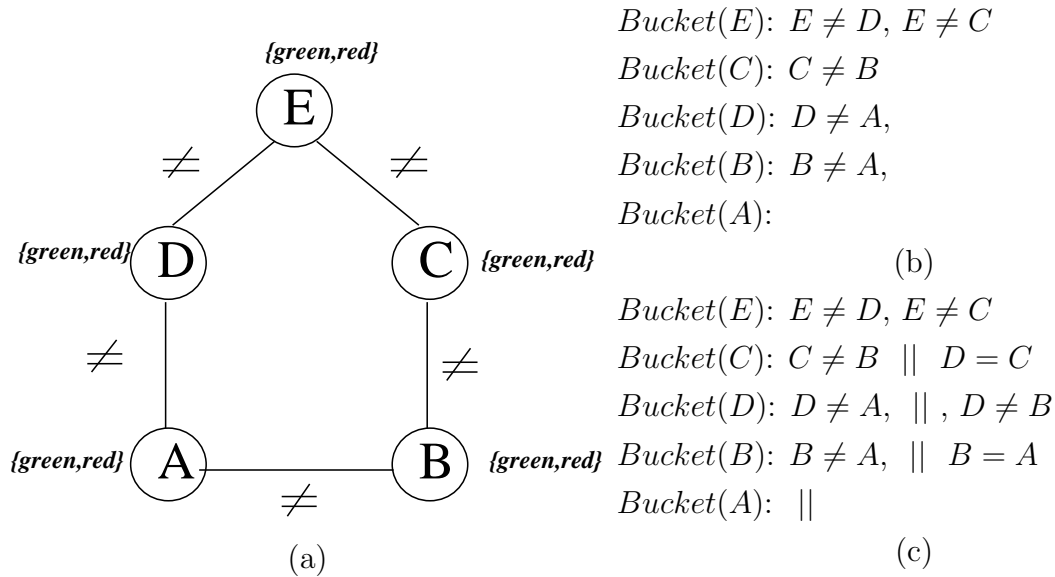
{green,red}

E

$\neq$ $\neq$

{green,red} D

C {green,red}

$\neq$ $\neq$

{green,red} A

B {green,red}

$\neq$

(a)

$Bucket(E)$: $E \neq D$, $E \neq C$
$Bucket(C)$: $C \neq B$
$Bucket(D)$: $D \neq A$,
$Bucket(B)$: $B \neq A$,
$Bucket(A)$:

(b)

$Bucket(E)$: $E \neq D$, $E \neq C$
$Bucket(C)$: $C \neq B$ $||$ $D = C$
$Bucket(D)$: $D \neq A$, $||$ , $D \neq B$
$Bucket(B)$: $B \neq A$, $||$ $B = A$
$Bucket(A)$: $||$

(c)